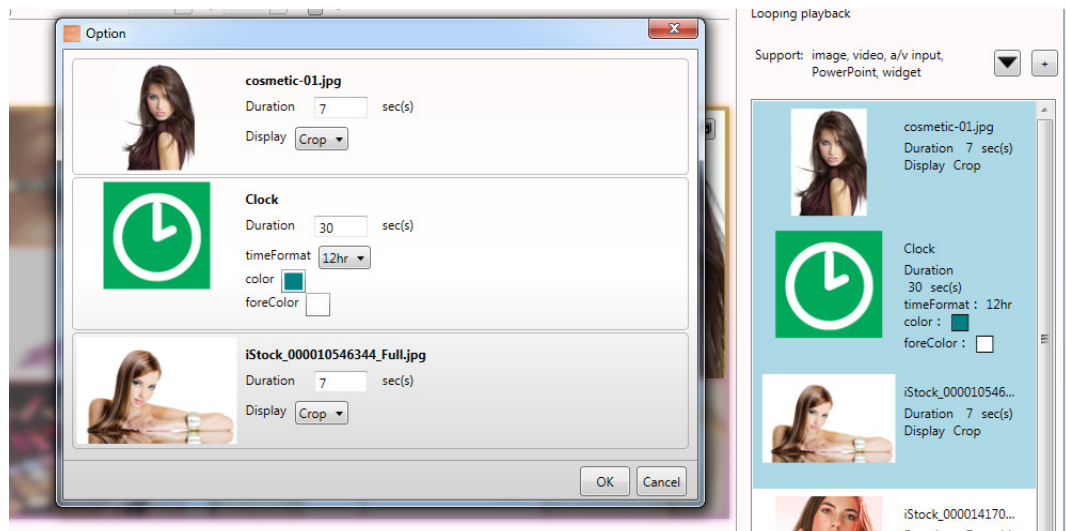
Option

cosmetic-01.jpg
Duration 7 sec(s)
Display Crop

Clock
Duration 30 sec(s)
timeFormat 12hr
color
foreColor

iStock_000010546344_Full.jpg
Duration 7 sec(s)
Display Crop

OK Cancel

Looping playback

Support: image, video, a/v input, PowerPoint, widget

+

cosmetic-01.jpg
Duration 7 sec(s)
Display Crop

Clock
Duration
30 sec(s)
timeFormat : 12hr
color :
foreColor :

iStock_000010546...
Duration 7 sec(s)
Display Crop

iStock_000014170...